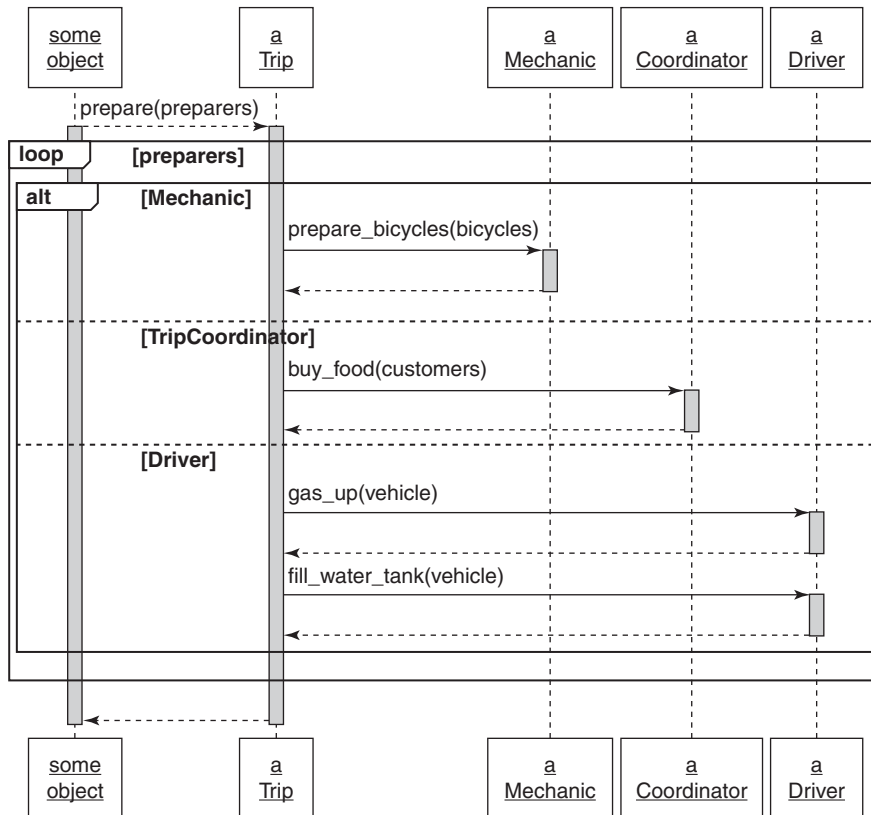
some object

a Trip

a Mechanic

a Coordinator

a Driver

prepare(preparers)

loop [preparers]

alt [Mechanic]

prepare_bicycles(bicycles)

[TripCoordinator]

buy_food(customers)

[Driver]

gas_up(vehicle)

fill_water_tank(vehicle)

some object

a Trip

a Mechanic

a Coordinator

a Driver